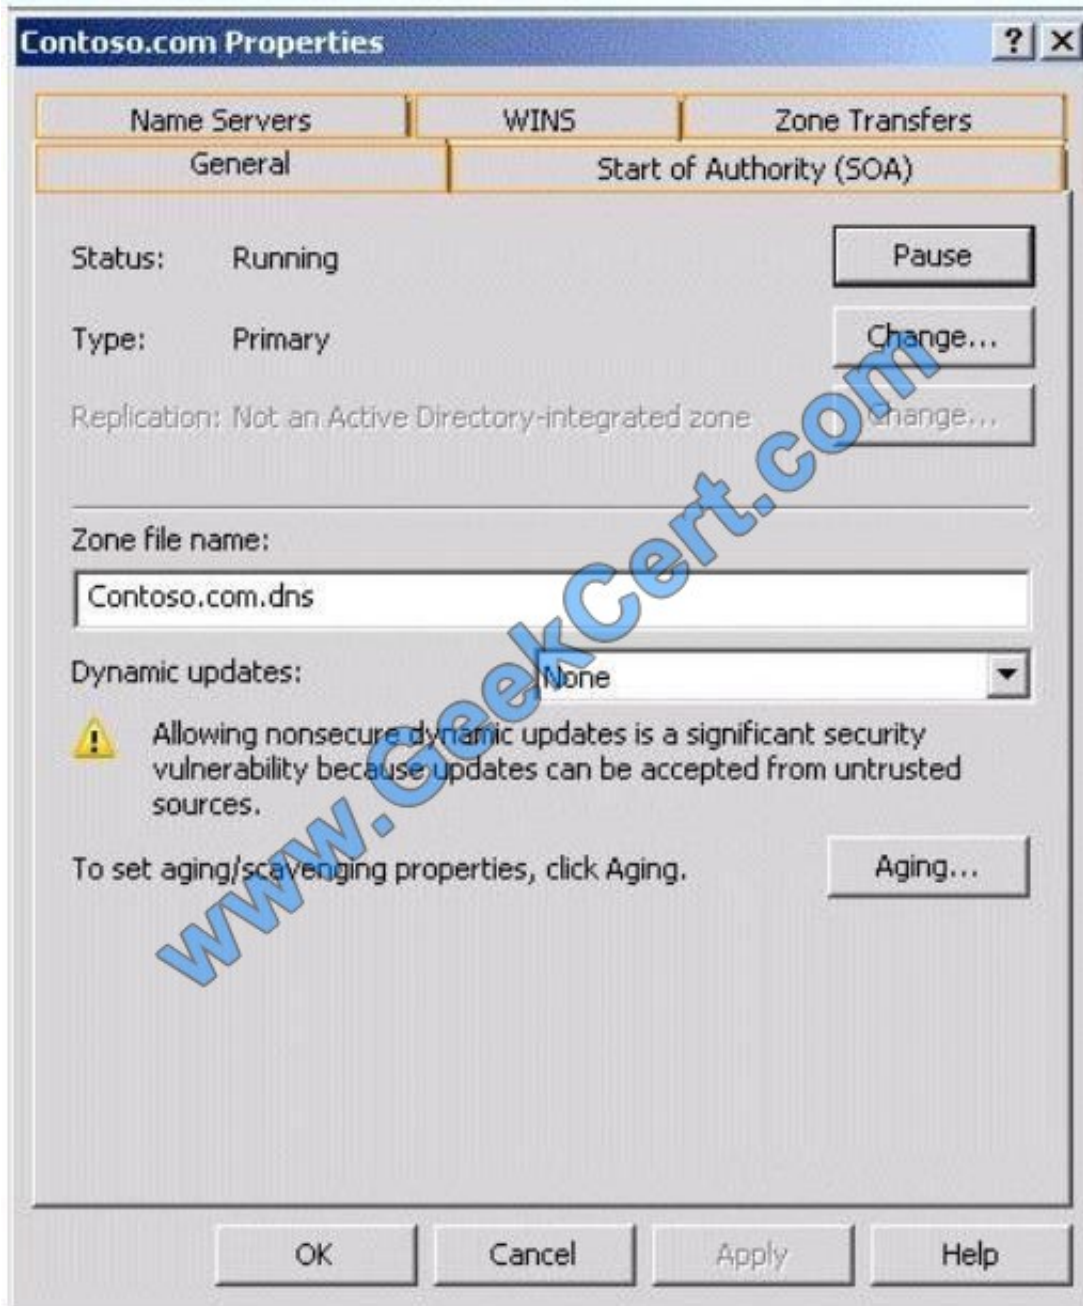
Contoso.com Properties ? X

Name Servers | WINS | Zone Transfers
General | Start of Authority (SOA)

Status: Running
Pause

Type: Primary
Change...

Replication: Not an Active Directory-integrated zone
Change...

Zone file name:
Contoso.com.dns

Dynamic updates: None

Allowing nonsecure dynamic updates is a significant security vulnerability because updates can be accepted from untrusted sources.

To set aging/scavenging properties, click Aging.
Aging...

www.GeekCert.com

OK Cancel Apply Help